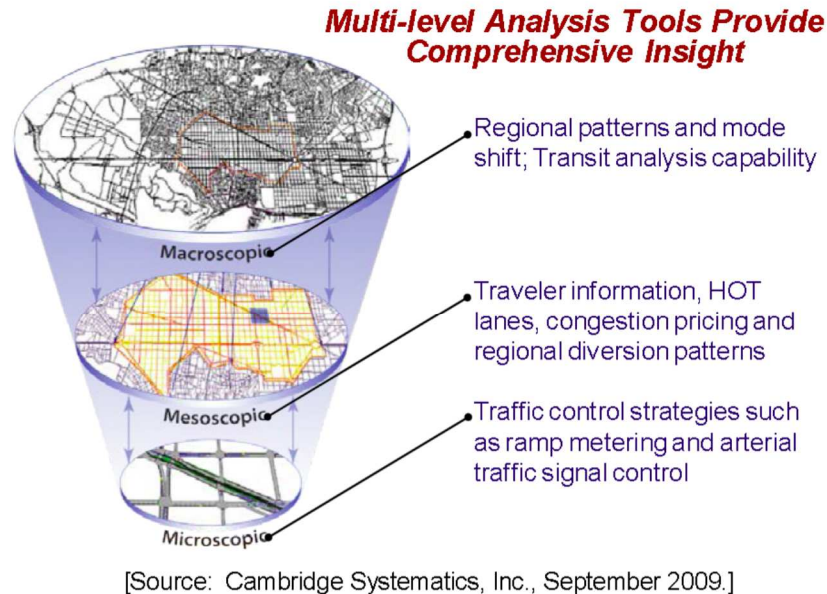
Multi-level Analysis Tools Provide Comprehensive Insight

Regional patterns and mode shift; Transit analysis capability

Macroscopic

Traveler information, HOT lanes, congestion pricing and regional diversion patterns

Mesoscopic

Traffic control strategies such as ramp metering and arterial traffic signal control

Microscopic

[Source: Cambridge Systematics, Inc., September 2009.]